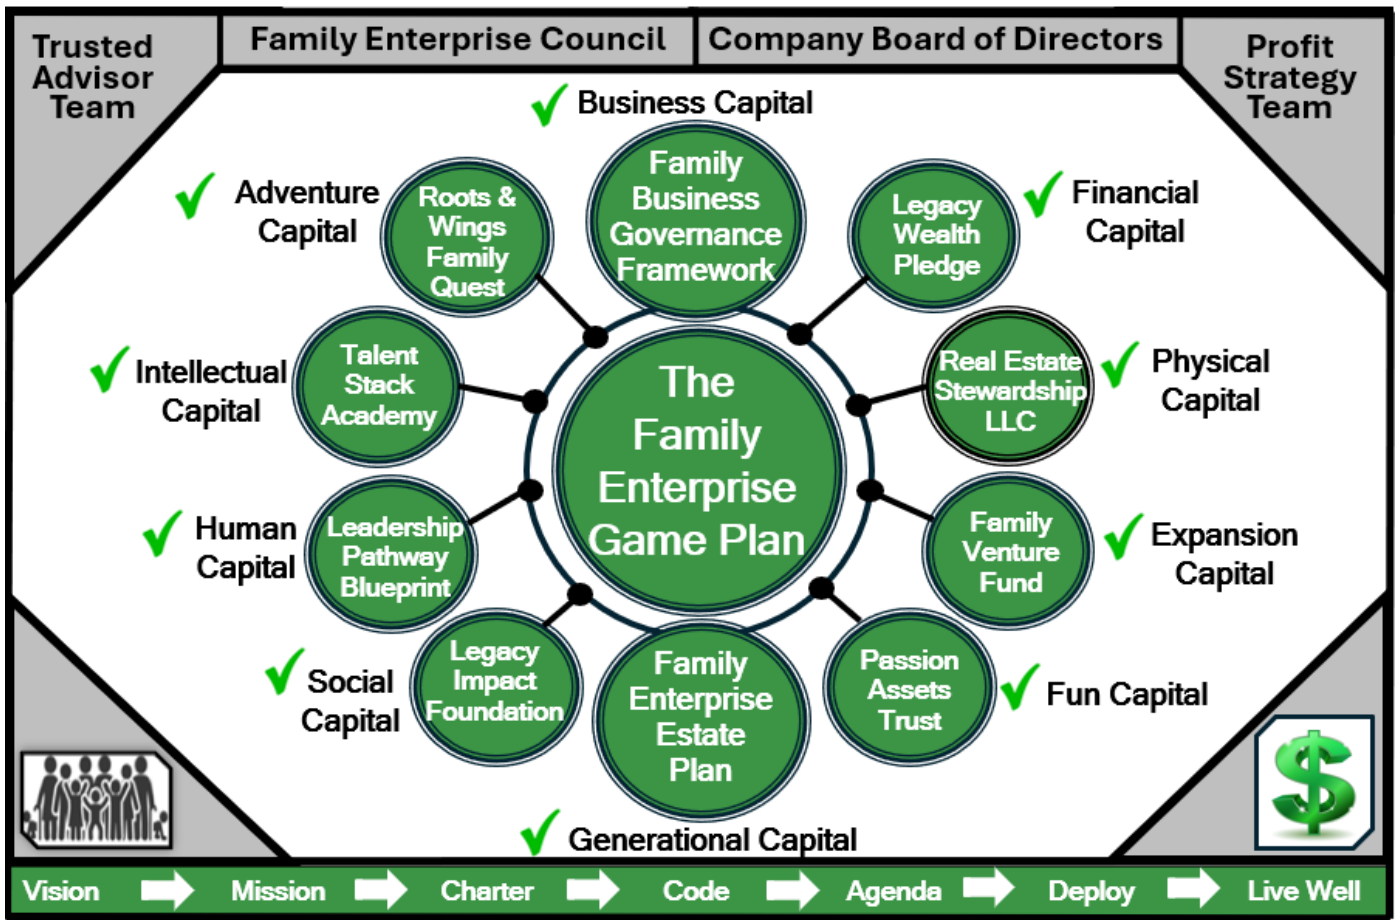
Trusted Advisor Team

Family Enterprise Council

Company Board of Directors

Profit Strategy Team

Business Capital

Family Business Governance Framework

Adventure Capital

Roots & Wings Family Quest

Legacy Wealth Pledge

Financial Capital

Intellectual Capital

Talent Stack Academy

The Family Enterprise Game Plan

Real Estate Stewardship LLC

Physical Capital

Human Capital

Leadership Pathway Blueprint

Family Venture Fund

Expansion Capital

Social Capital

Legacy Impact Foundation

Family Enterprise Estate Plan

Passion Assets Trust

Fun Capital

Generational Capital

Vision Mission Charter Code Agenda Deploy Live Well